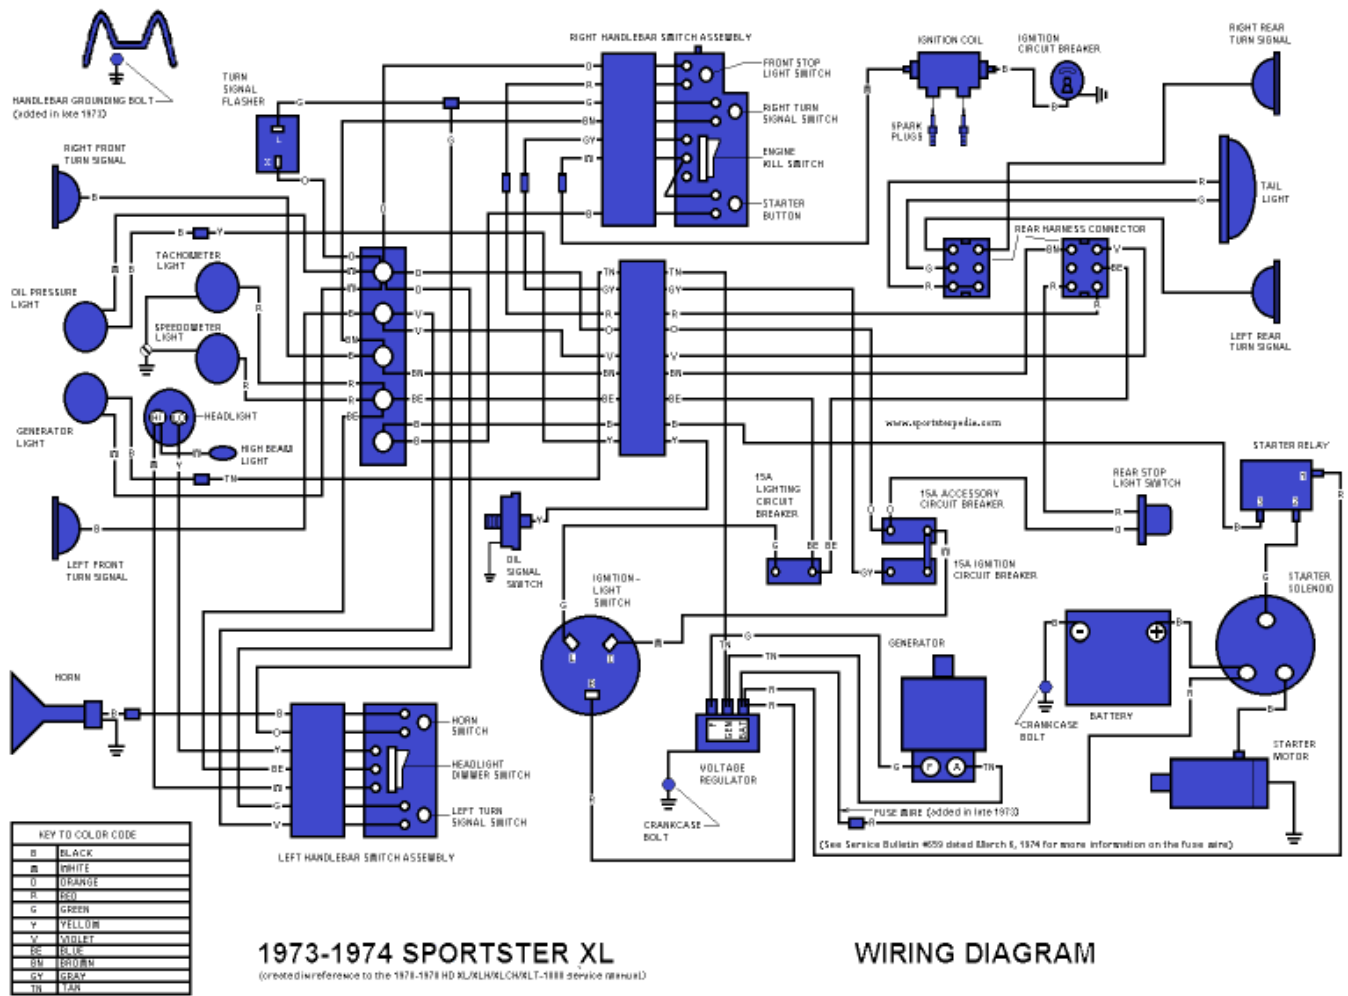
HANDLEBAR GROUNDING BOLT
(added in late 1973)

TURN SIGNAL FLASHER

RIGHT HANDLEBAR SWITCH ASSEMBLY

FRONT STOP LIGHT SWITCH

RIGHT TURN SIGNAL SWITCH

ENGINE KILL SWITCH

STARTER BUTTON

IGNITION COIL

IGNITION CIRCUIT BREAKER

SPARK PLUGS

RIGHT REAR TURN SIGNAL

TAIL LIGHT

REAR HARNESS CONNECTOR

LEFT REAR TURN SIGNAL

RIGHT FRONT TURN SIGNAL

TACHOMETER LIGHT

OIL PRESSURE LIGHT

SPEEDOMETER LIGHT

HEADLIGHT

GENERATOR LIGHT

HIGH BEAM LIGHT

LEFT FRONT TURN SIGNAL

www.sportsterpedia.com

STARTER RELAY

REAR STOP LIGHT SWITCH

15A LIGHTING CIRCUIT BREAKER

15A ACCESSORY CIRCUIT BREAKER

15A IGNITION CIRCUIT BREAKER

OIL SIGNAL SWITCH

IGNITION-LIGHT SWITCH

STARTER SOLENOID

GENERATOR

BATTERY

CRANKCASE BOLT

STARTER MOTOR

HORN

HORN SWITCH

HEADLIGHT DIMMER SWITCH

LEFT TURN SIGNAL SWITCH

LEFT HANDLEBAR SWITCH ASSEMBLY

VOLTAGE REGULATOR

CRANKCASE BOLT

FUSE WIRE (added in late 1973)

(See Service Bulletin #659 dated March 6, 1974 for more information on the fuse wire)

| KEY TO COLOR CODE | |
|---|---|
| B | BLACK |
| W | WHITE |
| O | ORANGE |
| R | RED |
| G | GREEN |
| Y | YELLOW |
| V | VIOLET |
| BE | BLUE |
| BN | BROWN |
| GY | GRAY |
| TN | TAN |

1973-1974 SPORTSTER XL

(created in reference to the 1970-1978 HD XL/XLH/XLCH/XLT-1000 service manual)

WIRING DIAGRAM